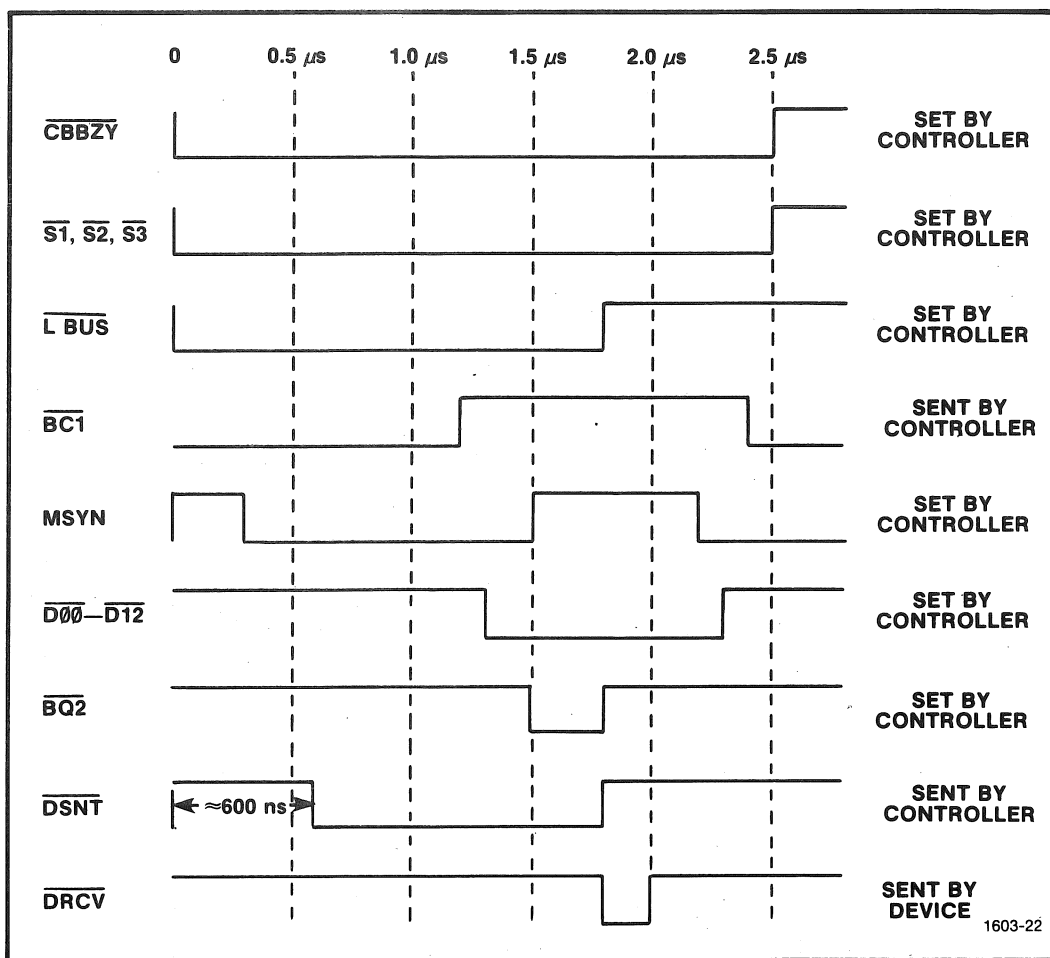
0   0.5 $\mu$s   1.0 $\mu$s   1.5 $\mu$s   2.0 $\mu$s   2.5 $\mu$s

$\overline{\text{CBBZY}}$ SET BY CONTROLLER

$\overline{\text{S1}}$, $\overline{\text{S2}}$, $\overline{\text{S3}}$ SET BY CONTROLLER

$\overline{\text{L BUS}}$ SET BY CONTROLLER

$\overline{\text{BC1}}$ SENT BY CONTROLLER

MSYN SET BY CONTROLLER

$\overline{\text{DØØ}}$—$\overline{\text{D12}}$ SET BY CONTROLLER

$\overline{\text{BQ2}}$ SET BY CONTROLLER

$\overline{\text{DSNT}}$ $\approx$600 ns SENT BY CONTROLLER

$\overline{\text{DRCV}}$ SENT BY DEVICE

1603-22